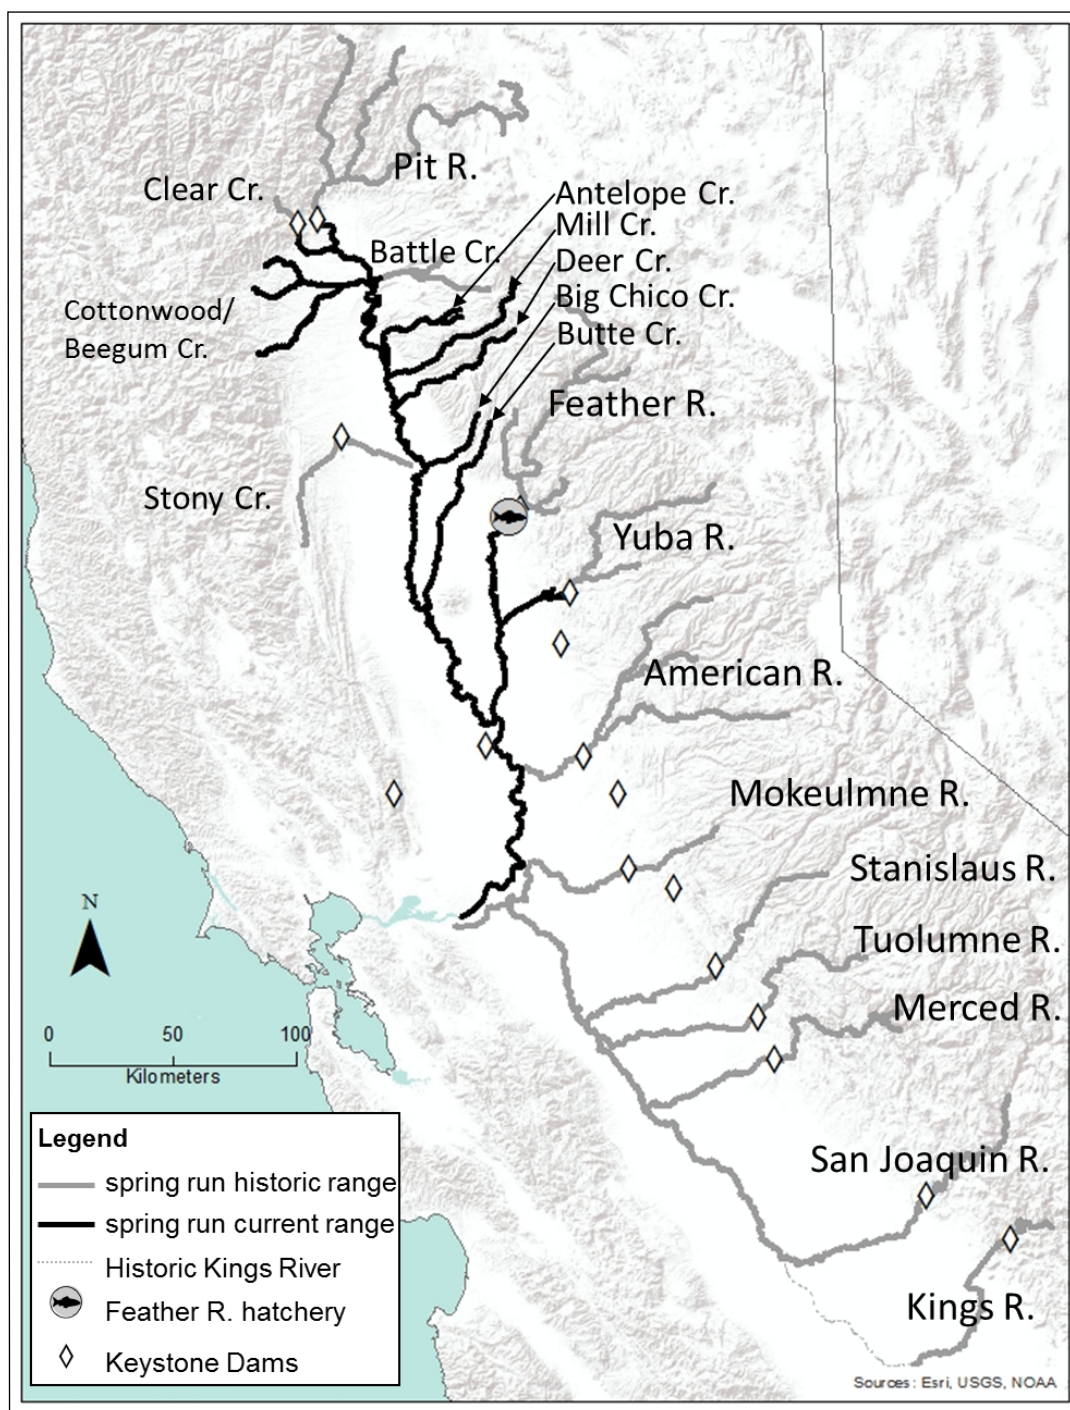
Pit R.
Clear Cr.
Antelope Cr.
Mill Cr.
Battle Cr.
Deer Cr.
Big Chico Cr.
Cottonwood/ Beegum Cr.
Butte Cr.
Feather R.
Stony Cr.
Yuba R.
American R.
Mokeulmne R.
Stanislaus R.
Tuolumne R.
Merced R.
San Joaquin R.
Kings R.
N
0 50 100
Kilometers

Legend
spring run historic range
spring run current range
Historic Kings River
Feather R. hatchery
Keystone Dams

Sources: Esri, USGS, NOAA